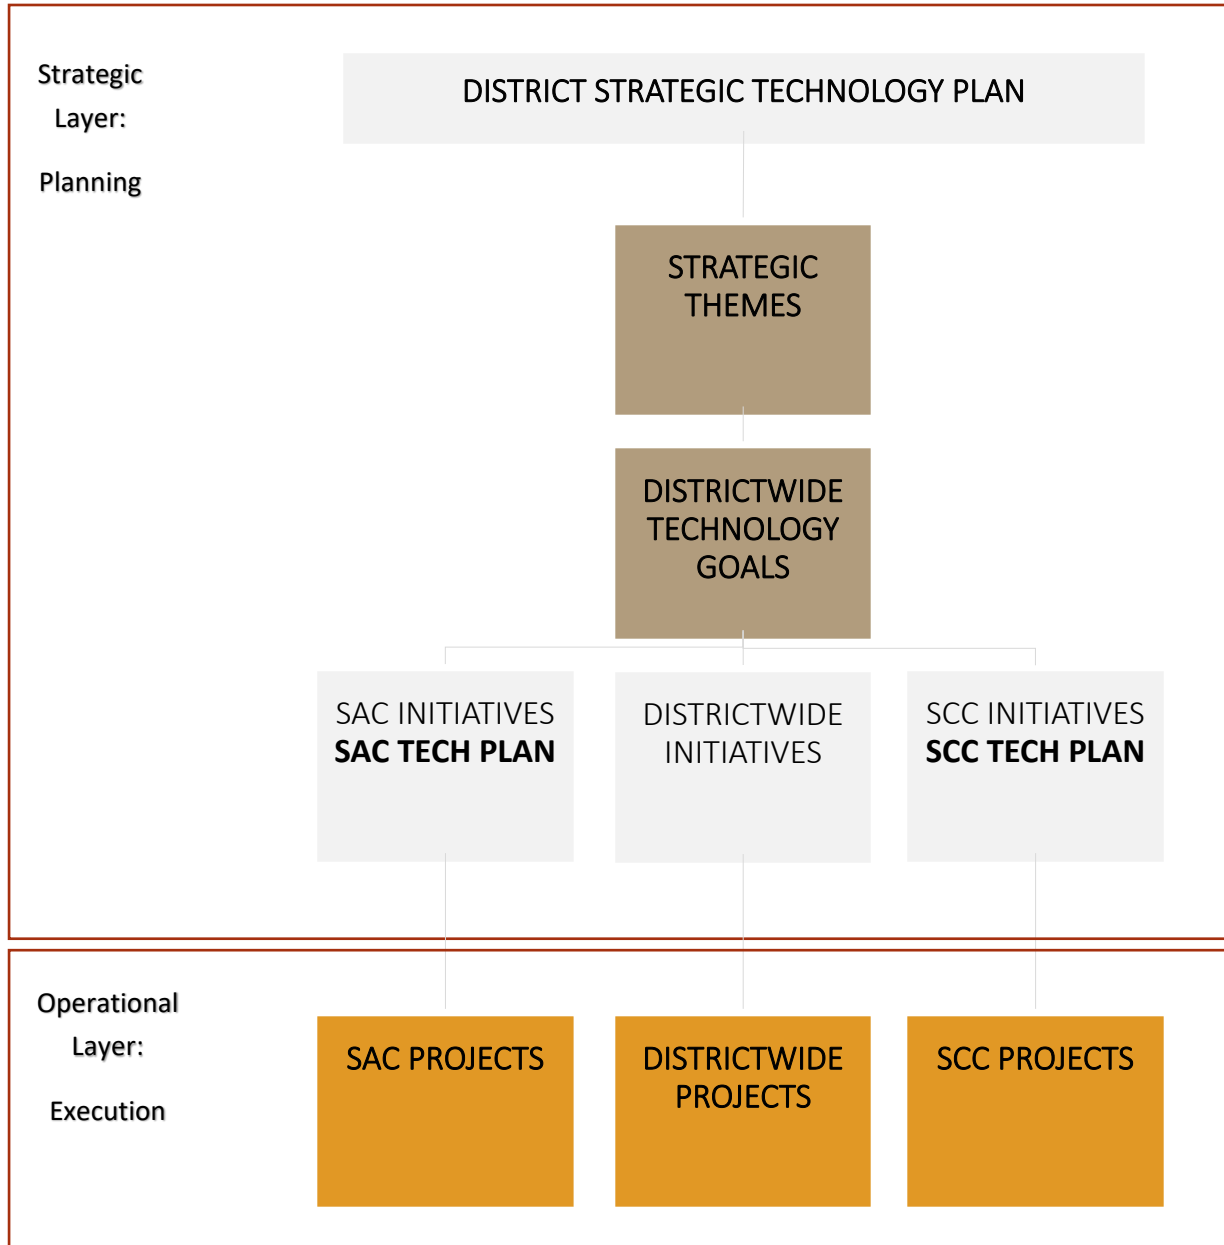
Strategic Layer:

Planning

DISTRICT STRATEGIC TECHNOLOGY PLAN

STRATEGIC THEMES

DISTRICTWIDE TECHNOLOGY GOALS

SAC INITIATIVES
**SAC TECH PLAN**

DISTRICTWIDE INITIATIVES

SCC INITIATIVES
**SCC TECH PLAN**

Operational Layer:

Execution

SAC PROJECTS

DISTRICTWIDE PROJECTS

SCC PROJECTS